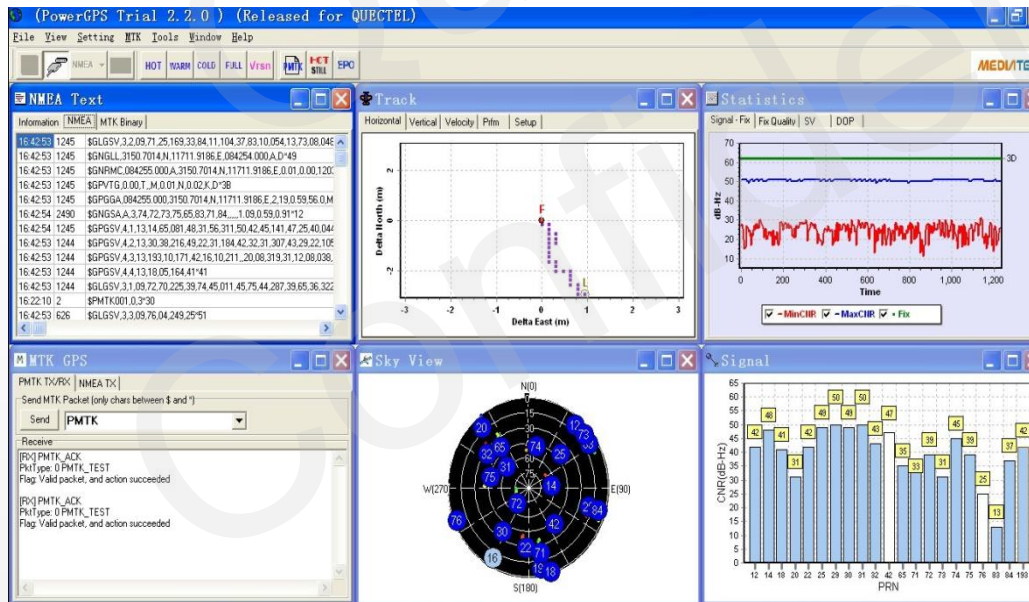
(PowerGPS Trial 2.2.0 ) (Released for QUECTEL)

File View Setting MTK Tools Window Help

NMEA HOT WARM COLD FULL Vrsn PMTK HCT STILL EPO MEDIATE

NMEA Text

Information NMEA MTK Binary

| | | |
|---|---|---|
| 16:42:53 | 1245 | $GLGSV,3,2,09,71,25,169,33,84,11,104,37,83,10,054,13,73,08,04E |
| 16:42:53 | 1245 | $GNGLL,3150.7014,N,11711.9186,E,084254.000,A,D*49 |
| 16:42:53 | 1245 | $GNRMC,084255.000,A,3150.7014,N,11711.9186,E,0.01,0.00,120 |
| 16:42:53 | 1245 | $GPVTG,0.00,T,,M,0.01,N,0.02,K,D*3B |
| 16:42:53 | 1245 | $GPGGA,084255.000,3150.7014,N,11711.9186,E,2,19,0.59,56.0,M |
| 16:42:54 | 2490 | $GNGSA,A,3,74,72,73,75,65,83,71,84,,,,,1.09,0.59,0.91*12 |
| 16:42:54 | 1245 | $GPGSV,4,1,13,14,65,081,48,31,56,311,50,42,45,141,47,25,40,044 |
| 16:42:53 | 1244 | $GPGSV,4,2,13,30,38,216,49,22,31,184,42,32,31,307,43,29,22,105 |
| 16:42:53 | 1244 | $GPGSV,4,3,13,193,10,171,42,16,10,211,,20,08,319,31,12,08,038, |
| 16:42:53 | 1244 | $GPGSV,4,4,13,18,05,164,41*41 |
| 16:42:53 | 1244 | $GLGSV,3,1,09,72,70,225,39,74,45,011,45,75,44,287,39,65,36,322 |
| 16:22:10 | 2 | $PMTK001,0,3*30 |
| 16:42:53 | 626 | $GLGSV,3,3,09,76,04,249,25*51 |

Track

Horizontal Vertical Velocity Prfm Setup

Delta North (m)

Delta East (m)

F L

2 0 -2 -3 -2 -1 0 1 2 3

Statistics

Signal - Fix Fix Quality SV DOP

dB-Hz 70 60 50 40 30 20 10 0 200 400 600 800 1,000 1,200 Time 3D

MinCNR MaxCNR Fix

MTK GPS

PMTK TX/RX NMEA TX

Send MTK Packet (only chars between $ and *)

Send PMTK

Receive

[RX] PMTK_ACK
PktType: 0 PMTK_TEST
Flag: Valid packet, and action succeeded

[RX] PMTK_ACK
PktType: 0 PMTK_TEST
Flag: Valid packet, and action succeeded

Sky View

N(0) E(90) S(180) W(270)

20 65 74 12 73 32 31 25 33 75 14 72 2 84 76 42 30 22 71 16 193 18

Signal

CNR(dB-Hz) 65 60 55 50 45 40 35 30 25 20 15 10 5 0

42 48 41 31 42 49 50 49 50 43 47 35 33 39 31 45 39 25 13 37 42

12 14 18 20 22 25 29 30 31 32 42 65 71 72 73 74 75 76 83 84 193

PRN